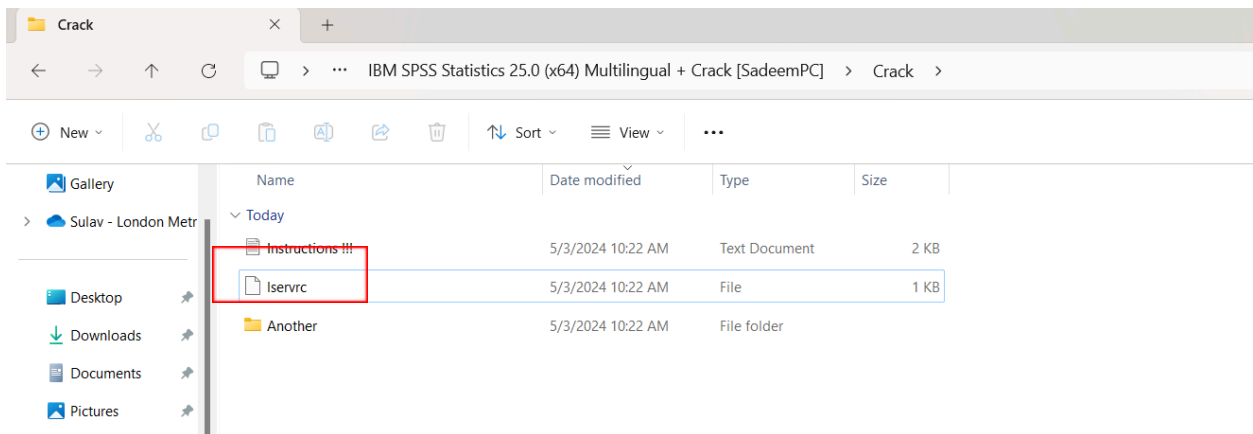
Crack
×
+

IBM SPSS Statistics 25.0 (x64) Multilingual + Crack [SadeemPC] > Crack >

New
Sort
View
...

Gallery
Sulav - London Metr
Desktop
Downloads
Documents
Pictures

| Name | Date modified | Type | Size |
|---|---|---|---|
| Today | | | |
| Instructions !!! | 5/3/2024 10:22 AM | Text Document | 2 KB |
| lservrc | 5/3/2024 10:22 AM | File | 1 KB |
| Another | 5/3/2024 10:22 AM | File folder | |